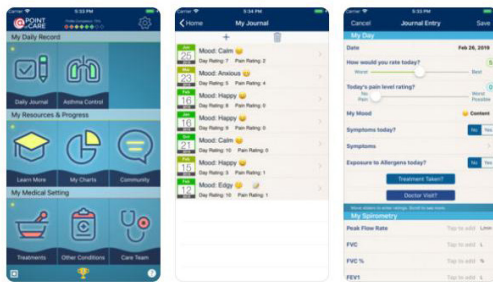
Carrier 5:53 PM

POINT of CARE

Profile Completion: 76%

My Daily Record

Daily Journal

Asthma Control

My Resources & Progress

Learn More

My Charts

Community

My Medical Setting

Treatments

Other Conditions

Care Team

Carrier 5:34 PM

Home

My Journal

+

Jan 25 Mood: Calm
Day Rating: 7 Pain Rating: 2

Mar 23 Mood: Anxious
Day Rating: 5 Pain Rating: 4

Feb 14 Mood: Happy
Day Rating: 9 Pain Rating: 1

Feb 18 Mood: Happy
Day Rating: 8 Pain Rating: 0

Jan 21 Mood: Calm
Day Rating: 10 Pain Rating: 0

Feb 18 Mood: Happy
Day Rating: 3 Pain Rating: 1

Feb 12 Mood: Edgy
Day Rating: 10 Pain Rating: 8

Carrier 5:34 PM

Cancel

Journal Entry

Save

My Day

Date

Feb 26, 2019

How would you rate today?

Worst

Best

Today's pain level rating?

No Pain

Worst Possible

My Mood

Content

Symptoms today?

No

Symptoms

Exposure to Allergens today?

No

Treatment Taken?

Doctor Visit?

My Spirometry

Peak Flow Rate

Tap to add

FVC

Tap to add

FVC %

Tap to add

FEV1

Tap to add